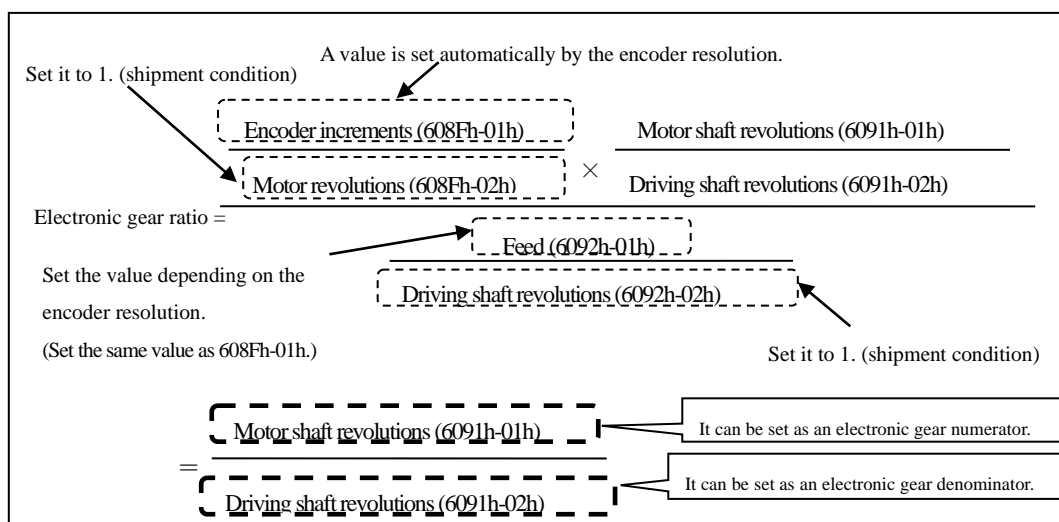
A value is set automatically by the encoder resolution.

Set it to 1. (shipment condition)

Encoder increments (608Fh-01h)

Motor shaft revolutions (6091h-01h)

Motor revolutions (608Fh-02h) $\times$ Driving shaft revolutions (6091h-02h)

Electronic gear ratio =

Feed (6092h-01h)

Set the value depending on the encoder resolution.

(Set the same value as 608Fh-01h.)

Driving shaft revolutions (6092h-02h)

Set it to 1. (shipment condition)

Motor shaft revolutions (6091h-01h)

It can be set as an electronic gear numerator.

=

Driving shaft revolutions (6091h-02h)

It can be set as an electronic gear denominator.